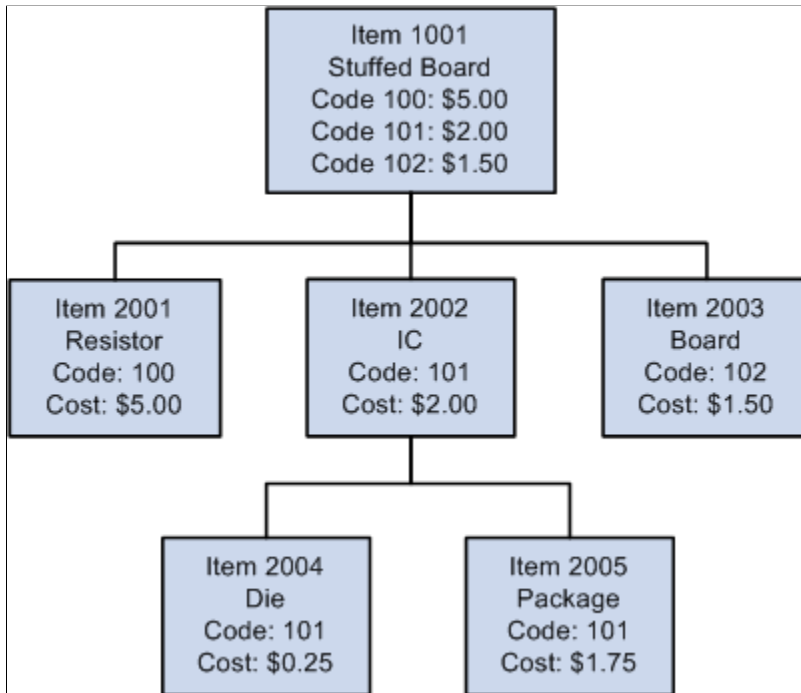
Item 1001
Stuffed Board
Code 100: \$5.00
Code 101: \$2.00
Code 102: \$1.50

Item 2001
Resistor
Code: 100
Cost: \$5.00

Item 2002
IC
Code: 101
Cost: \$2.00

Item 2003
Board
Code: 102
Cost: \$1.50

Item 2004
Die
Code: 101
Cost: \$0.25

Item 2005
Package
Code: 101
Cost: \$1.75